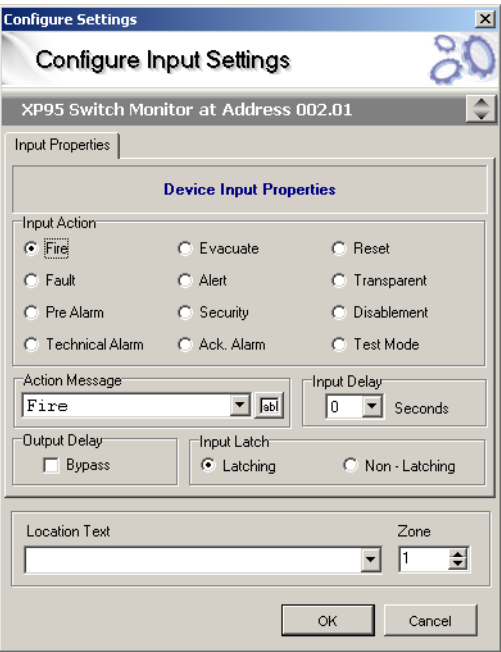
Configure Settings

Configure Input Settings

XP95 Switch Monitor at Address 002.01

Input Properties

Device Input Properties

Input Action

Fire
Evacuate
Reset
Fault
Alert
Transparent
Pre Alarm
Security
Disablement
Technical Alarm
Ack. Alarm
Test Mode

Action Message
Fire
abl

Input Delay
0
Seconds

Output Delay
Bypass

Input Latch
Latching
Non - Latching

Location Text

Zone
1

OK
Cancel